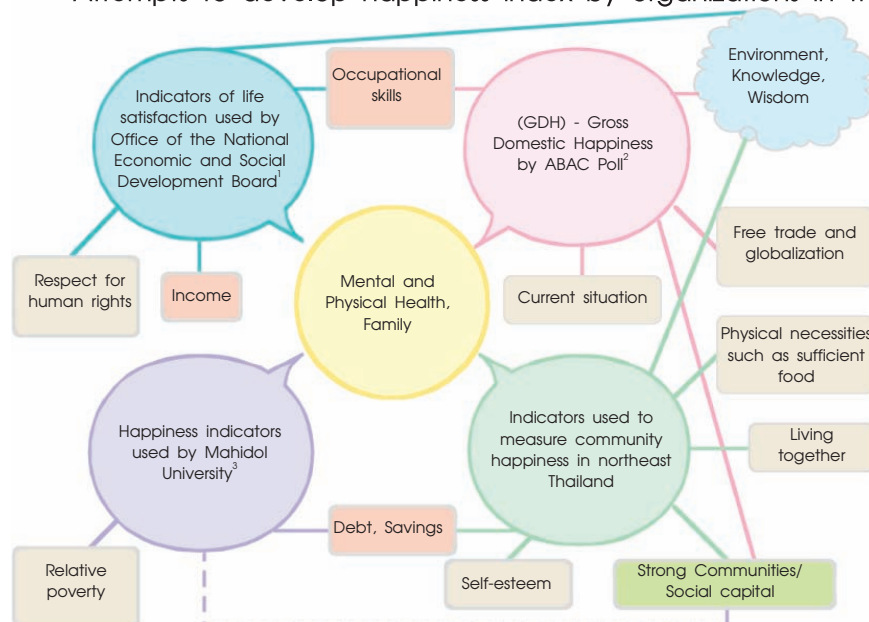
Attempt to develop happiness index by organization in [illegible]

Environment, Knowledge, Wisdom

Occupational skills

Indicators of life satisfaction used by Office of the National Economic and Social Development Board$^1$

(GDH) - Gross Domestic Happiness by ABAC Poll$^2$

Free trade and globalization

Respect for human rights

Income

Mental and Physical Health, Family

Current situation

Physical necessities such as sufficient food

Happiness indicators used by Mahidol University$^3$

Indicators used to measure community happiness in northeast Thailand

Living together

Debt, Savings

Relative poverty

Self-esteem

Strong Communities/ Social capital